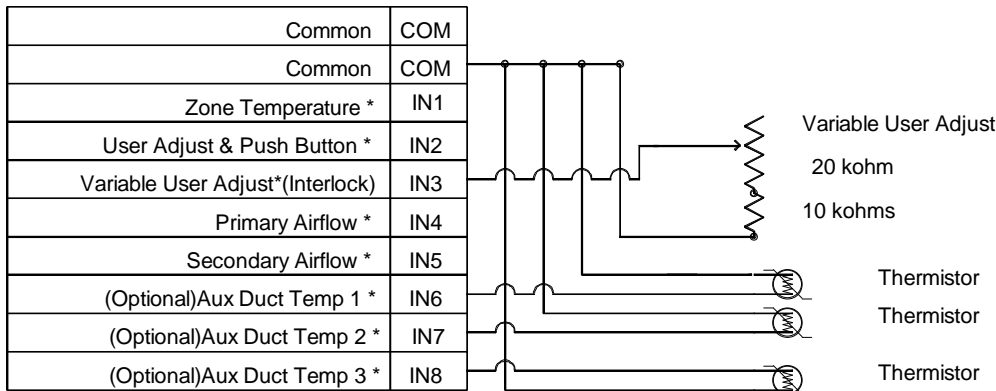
| Common | COM |
|---|---|
| Common | COM |
| Zone Temperature * | IN1 |
| User Adjust & Push Button * | IN2 |
| Variable User Adjust*(Interlock) | IN3 |
| Primary Airflow * | IN4 |
| Secondary Airflow * | IN5 |
| (Optional)Aux Duct Temp 1 * | IN6 |
| (Optional)Aux Duct Temp 2 * | IN7 |
| (Optional)Aux Duct Temp 3 * | IN8 |

Variable User Adjust

20 kohm

10 kohms

Thermistor

Thermistor

Thermistor